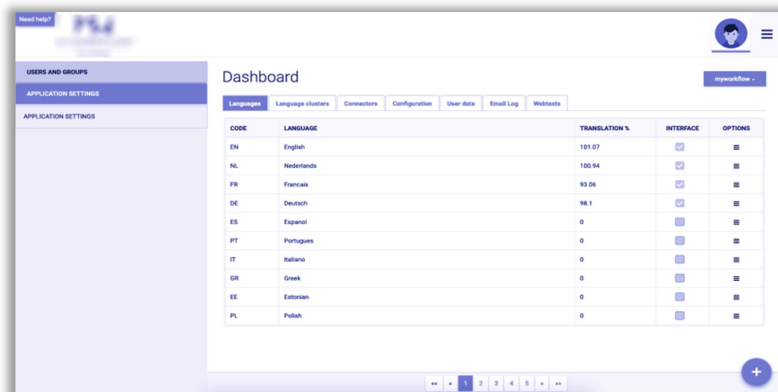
Need help?

USERS AND GROUPS
APPLICATION SETTINGS
APPLICATION SETTINGS

Dashboard

myworkflow ⌄

Languages | Language clusters | Connectors | Configuration | User data | Email Log | Webtests

| CODE | LANGUAGE | TRANSLATION % | INTERFACE | OPTIONS |
|---|---|---|---|---|
| EN | English | 101.07 | ☑ | ≡ |
| NL | Nederlands | 100.94 | ☑ | ≡ |
| FR | Francais | 93.06 | ☑ | ≡ |
| DE | Deutsch | 98.1 | ☑ | ≡ |
| ES | Espanol | 0 | ☐ | ≡ |
| PT | Portugues | 0 | ☐ | ≡ |
| IT | Italiano | 0 | ☐ | ≡ |
| GR | Greek | 0 | ☐ | ≡ |
| EE | Estonian | 0 | ☐ | ≡ |
| PL | Polish | 0 | ☐ | ≡ |

« ‹ 1 2 3 4 5 › »

+